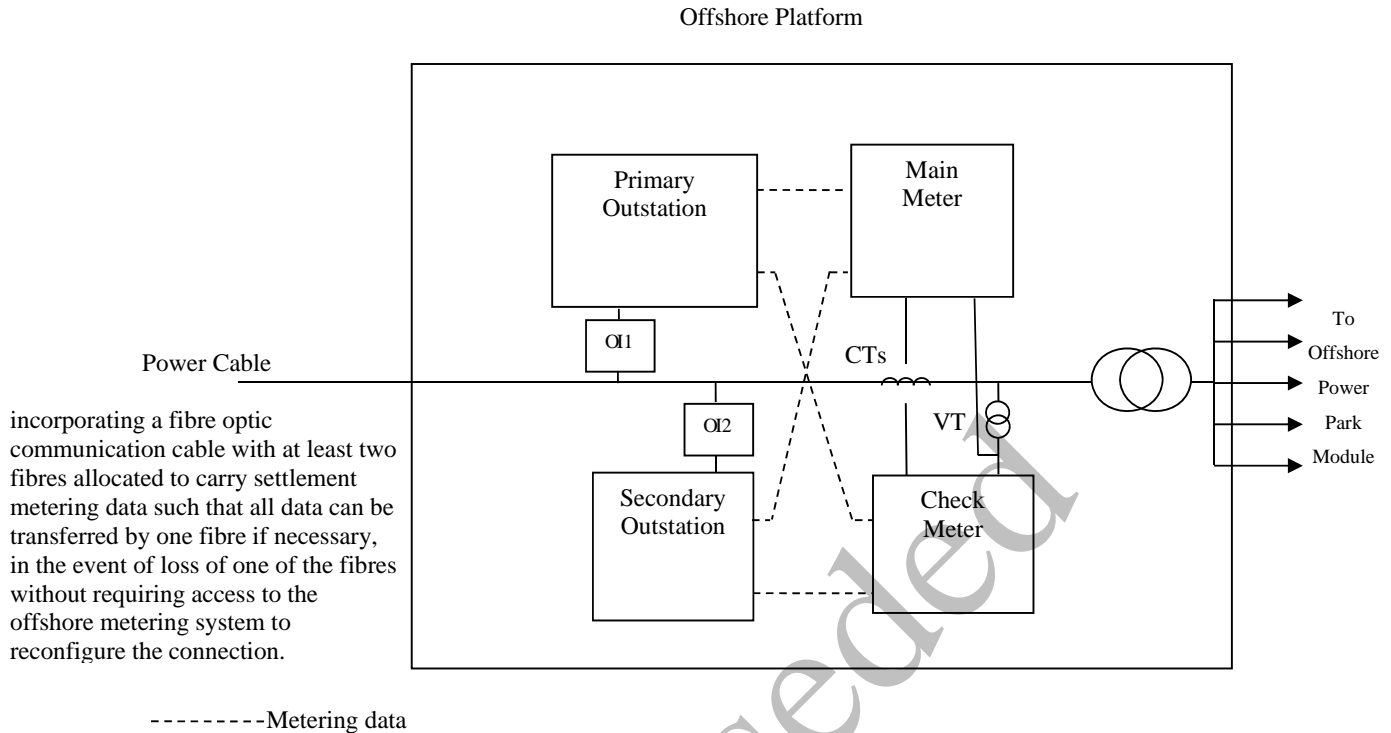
Offshore Platform

Primary Outstation

Main Meter

OI1

Power Cable

CTs

To Offshore Power Park Module

incorporating a fibre optic communication cable with at least two fibres allocated to carry settlement metering data such that all data can be transferred by one fibre if necessary, in the event of loss of one of the fibres without requiring access to the offshore metering system to reconfigure the connection.

OI2

VT

Secondary Outstation

Check Meter

---------Metering data

Superseded